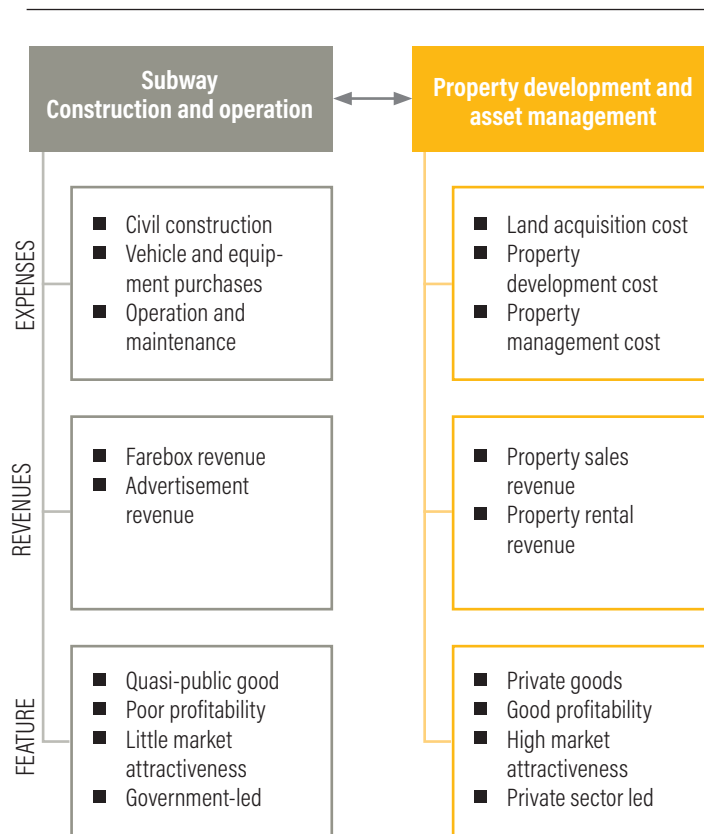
Subway
Construction and operation

Property development and asset management

EXPENSES

- Civil construction
- Vehicle and equipment purchases
- Operation and maintenance

- Land acquisition cost
- Property development cost
- Property management cost

REVENUES

- Farebox revenue
- Advertisement revenue

- Property sales revenue
- Property rental revenue

FEATURE

- Quasi-public good
- Poor profitability
- Little market attractiveness
- Government-led

- Private goods
- Good profitability
- High market attractiveness
- Private sector led